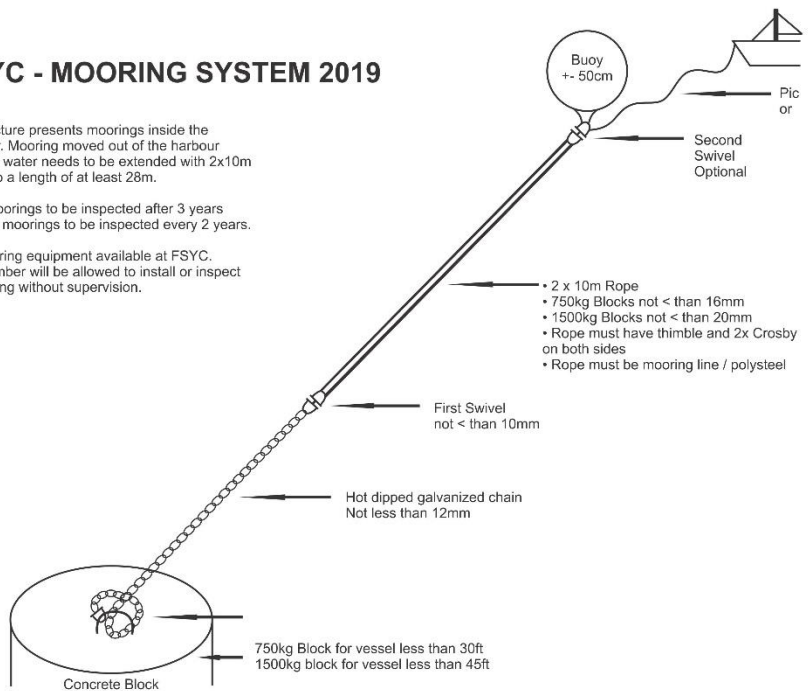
YC - MOORING SYSTEM 2019

ture presents moorings inside the . Mooring moved out of the harbour water needs to be extended with 2x10m o a length of at least 28m.

oorings to be inspected after 3 years moorings to be inspected every 2 years.

ring equipment available at FSYC. mber will be allowed to install or inspect ng without supervision.

Buoy
+- 50cm

Pic
or

Second
Swivel
Optional

• 2 x 10m Rope
• 750kg Blocks not < than 16mm
• 1500kg Blocks not < than 20mm
• Rope must have thimble and 2x Crosby on both sides
• Rope must be mooring line / polysteel

First Swivel
not < than 10mm

Hot dipped galvanized chain
Not less than 12mm

750kg Block for vessel less than 30ft
1500kg block for vessel less than 45ft

Concrete Block